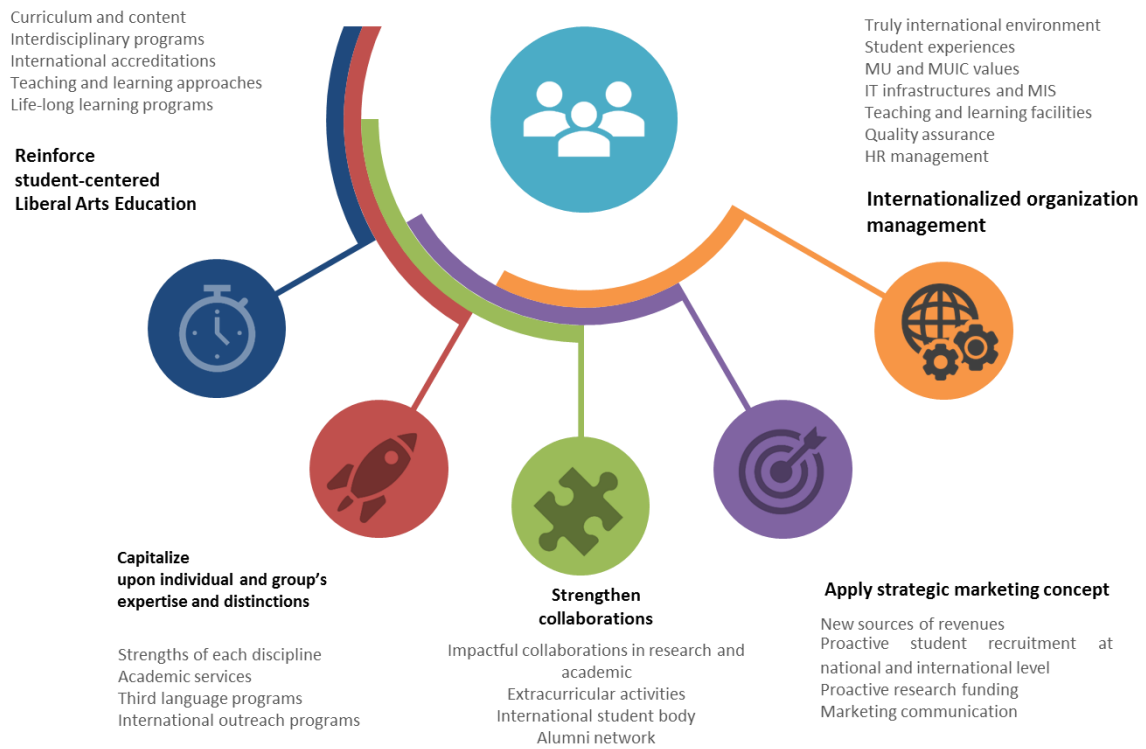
Curriculum and content
Interdisciplinary programs
International accreditations
Teaching and learning approaches
Life-long learning programs

Reinforce student-centered Liberal Arts Education

Truly international environment
Student experiences
MU and MUIC values
IT infrastructures and MIS
Teaching and learning facilities
Quality assurance
HR management

Internationalized organization management

Capitalize upon individual and group's expertise and distinctions

Strengths of each discipline
Academic services
Third language programs
International outreach programs

Strengthen collaborations

Impactful collaborations in research and academic
Extracurricular activities
International student body
Alumni network

Apply strategic marketing concept

New sources of revenues
Proactive student recruitment at national and international level
Proactive research funding
Marketing communication